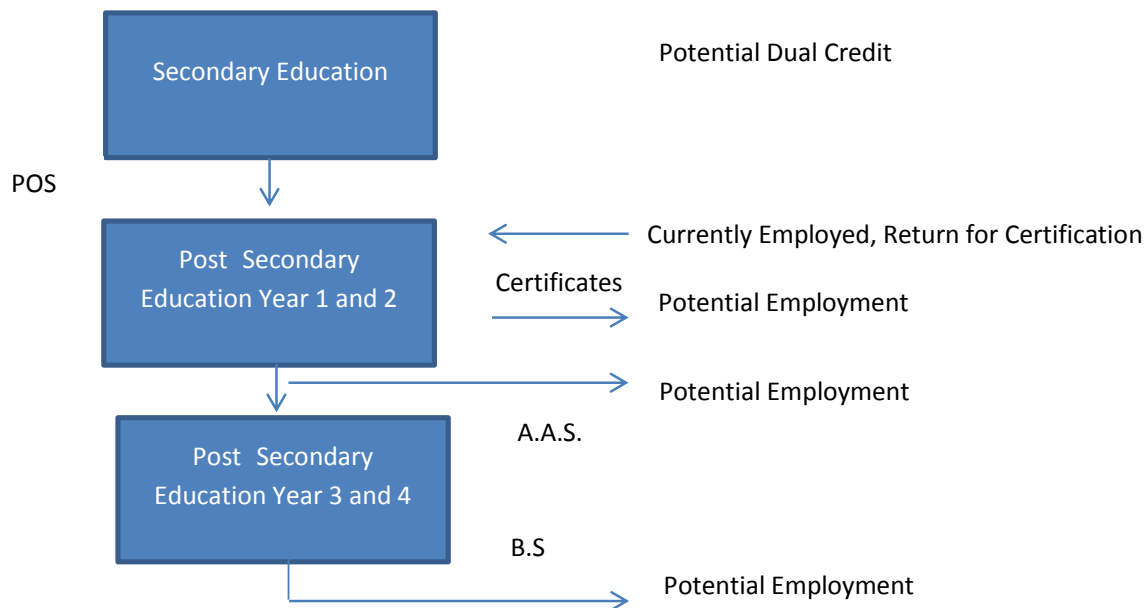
Secondary Education

Potential Dual Credit

POS

Post Secondary Education Year 1 and 2

Currently Employed, Return for Certification

Certificates

Potential Employment

Potential Employment

A.A.S.

Post Secondary Education Year 3 and 4

B.S

Potential Employment